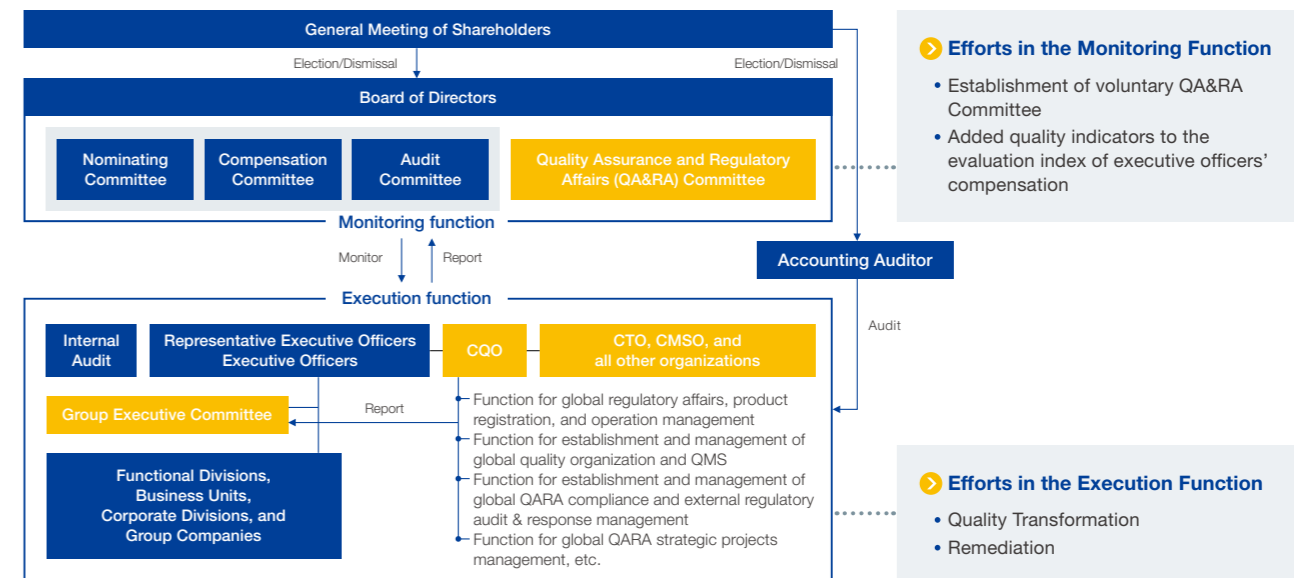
General Meeting of Shareholders

Election/Dismissal

Election/Dismissal

Board of Directors

Nominating Committee

Compensation Committee

Audit Committee

Quality Assurance and Regulatory Affairs (QA&RA) Committee

Monitoring function

Monitor

Report

Accounting Auditor

Execution function

Audit

Internal Audit

Representative Executive Officers Executive Officers

CQO

CTO, CMSO, and all other organizations

Group Executive Committee

Report

Functional Divisions, Business Units, Corporate Divisions, and Group Companies

Function for global regulatory affairs, product registration, and operation management

Function for establishment and management of global quality organization and QMS

Function for establishment and management of global QARA compliance and external regulatory audit & response management

Function for global QARA strategic projects management, etc.

Efforts in the Monitoring Function

• Establishment of voluntary QA&RA Committee

• Added quality indicators to the evaluation index of executive officers' compensation

Efforts in the Execution Function

• Quality Transformation

• Remediation